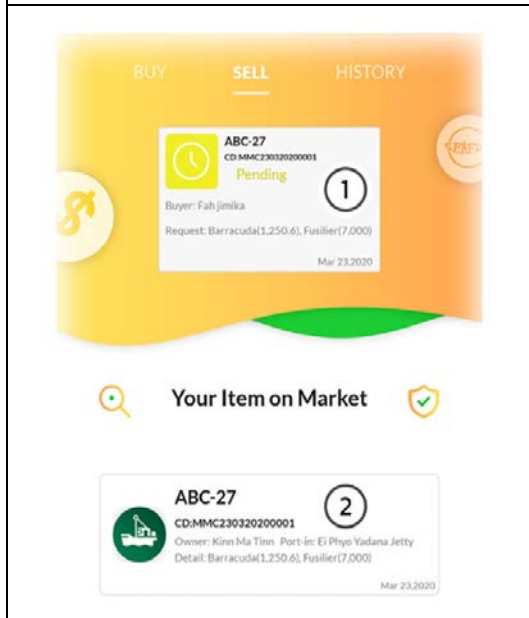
BUY SELL HISTORY

ABC-27
CD:MMC230320200001
Pending
①
Buyer: Fah jimika
Request: Barracuda(1,250.6), Fusilier(7,000)
Mar 23,2020

Your Item on Market

ABC-27
②
CD:MMC230320200001
Owner: Kinn Ma Tinn Port-in: Ei Phyo Yadana Jetty
Detail: Barracuda(1,250.6), Fusilier(7,000)
Mar 23,2020